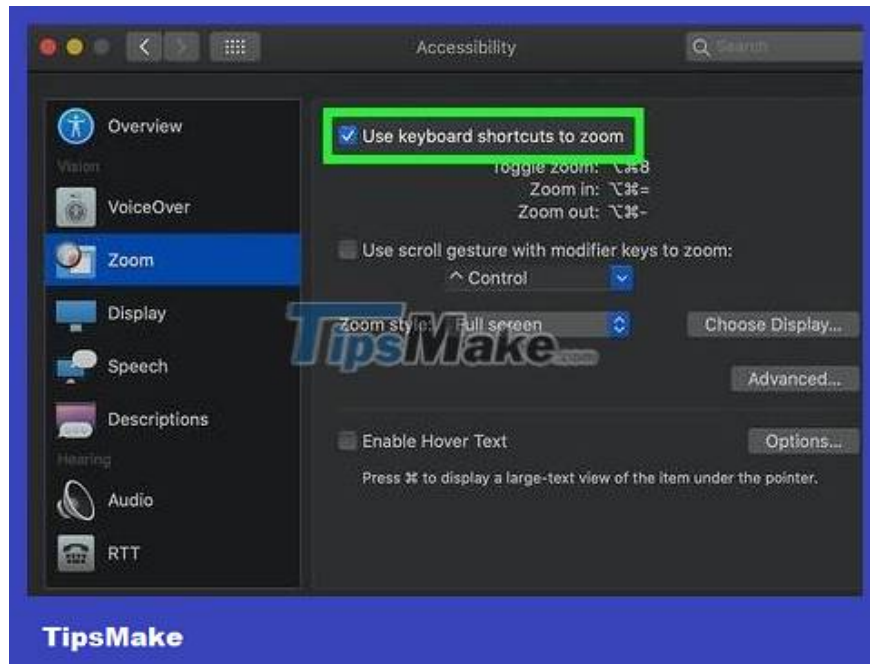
Accessibility

Search

Overview

Vision

VoiceOver

Zoom

Display

Speech

Descriptions

Hearing

Audio

RTT

Use keyboard shortcuts to zoom

Toggle zoom: ⌥⌘8

Zoom in: ⌥⌘=

Zoom out: ⌥⌘-

Use scroll gesture with modifier keys to zoom:

^ Control

Zoom style: Full screen

Choose Display...

Advanced...

Enable Hover Text

Options...

Press ⌘ to display a large-text view of the item under the pointer.

TipsMake.com

TipsMake